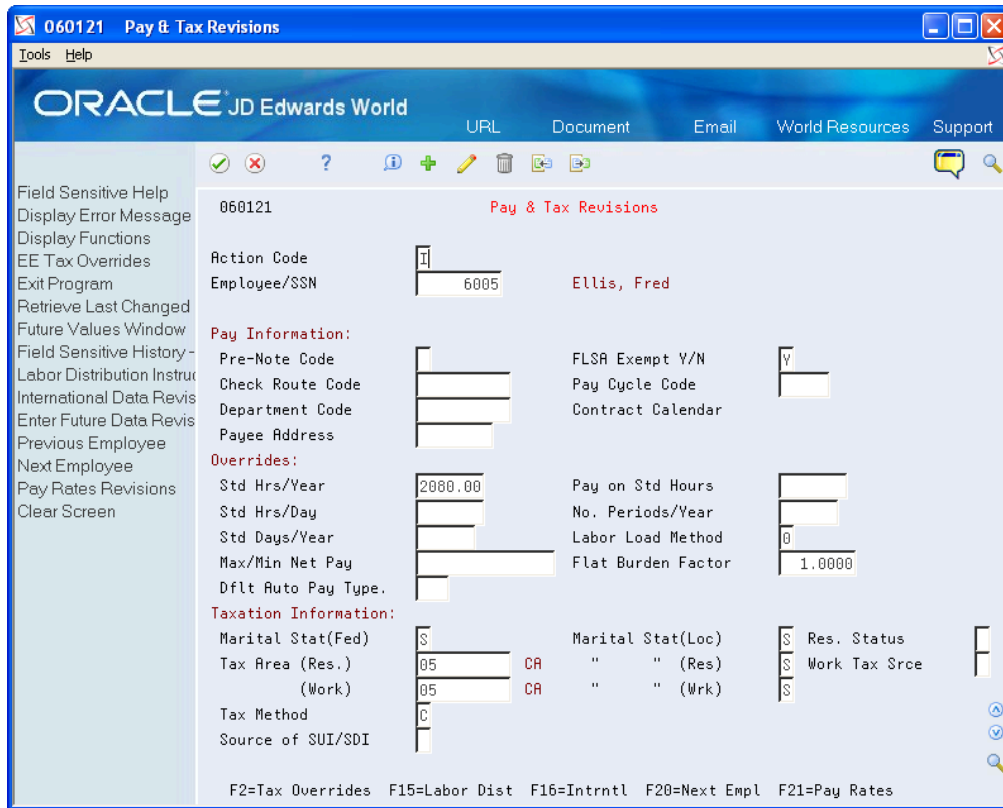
060121 Pay & Tax Revisions

Tools Help

ORACLE JD Edwards World

URL Document Email World Resources Support

Field Sensitive Help
Display Error Message
Display Functions
EE Tax Overrides
Exit Program
Retrieve Last Changed
Future Values Window
Field Sensitive History -
Labor Distribution Instru
International Data Revis
Enter Future Data Revis
Previous Employee
Next Employee
Pay Rates Revisions
Clear Screen

060121 Pay & Tax Revisions

Action Code I
Employee/SSN 6005 Ellis, Fred

Pay Information:
Pre-Note Code
FLSA Exempt Y/N Y
Check Route Code
Pay Cycle Code
Department Code
Contract Calendar
Payee Address

Overrides:
Std Hrs/Year 2080.00
Pay on Std Hours
Std Hrs/Day
No. Periods/Year
Std Days/Year
Labor Load Method 0
Max/Min Net Pay
Flat Burden Factor 1.0000
Dflt Auto Pay Type.

Taxation Information:
Marital Stat(Fed) S
Marital Stat(Loc) S
Res. Status
Tax Area (Res.) 05 CA
" " (Res) S
Work Tax Srce
(Work) 05 CA
" " (Wrk) S
Tax Method C
Source of SUI/SDI

F2=Tax Overrides F15=Labor Dist F16=Intrntl F20=Next Empl F21=Pay Rates